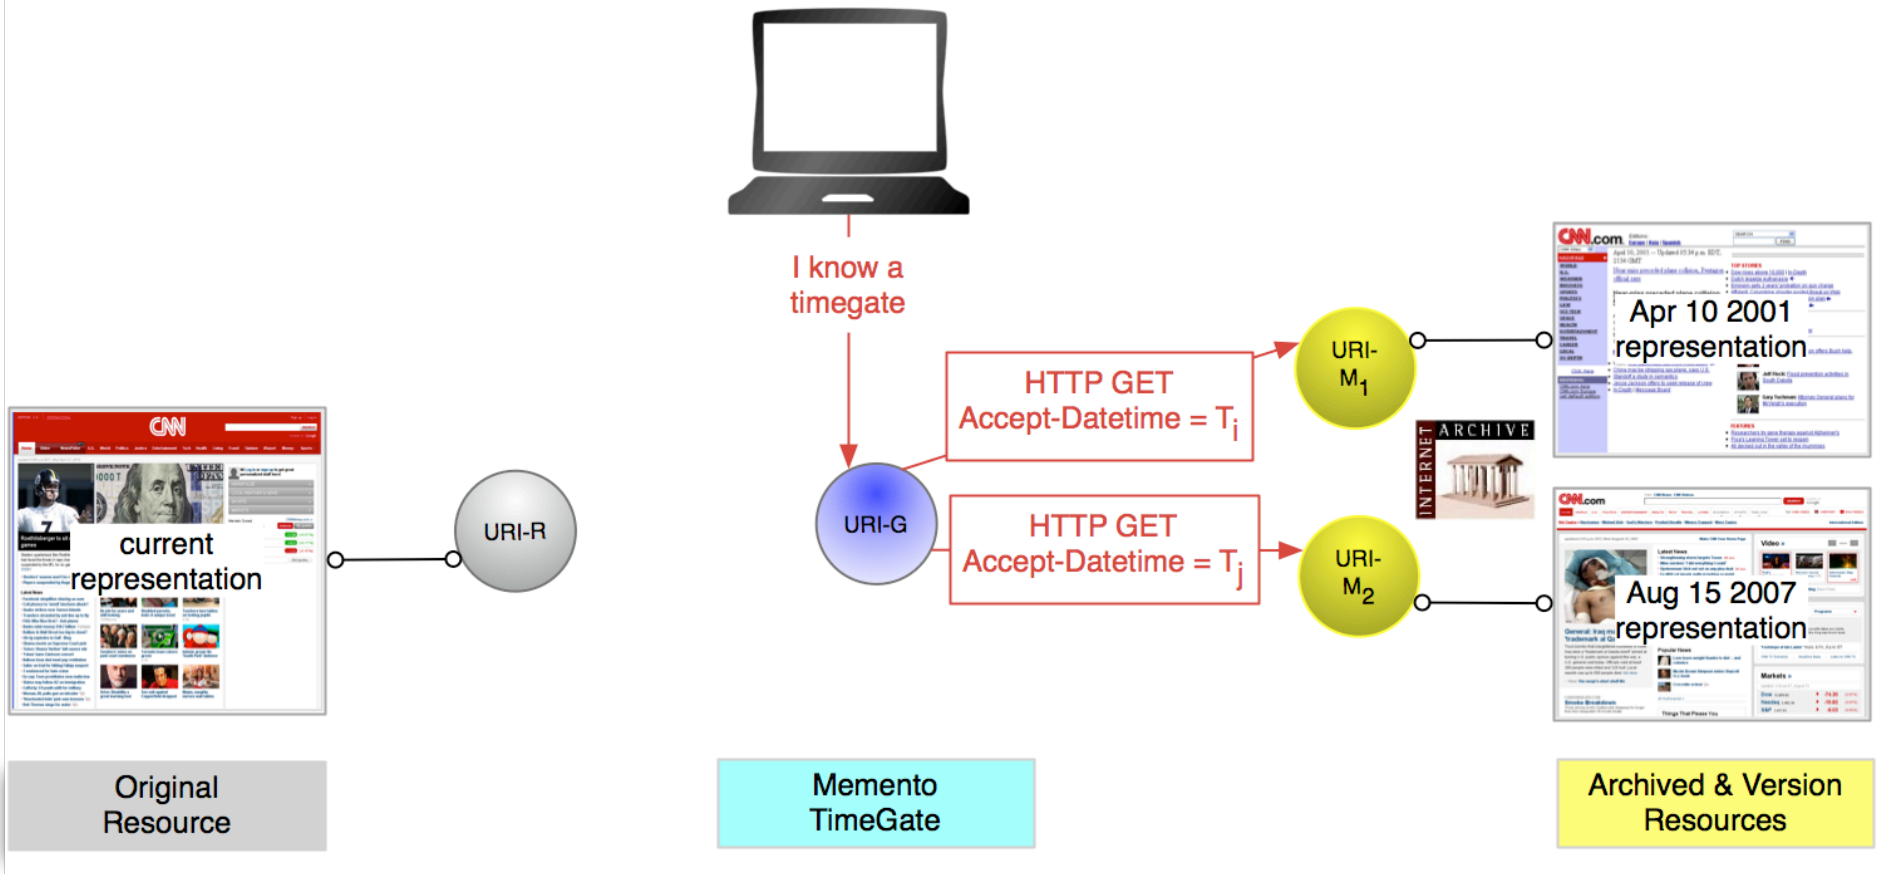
I know a timegate

HTTP GET
Accept-Datetime = $T_i$

HTTP GET
Accept-Datetime = $T_j$

URI-$M_1$

URI-$M_2$

URI-G

URI-R

CNN

current representation

CNN.com

Apr 10 2001 representation

INTERNET ARCHIVE

CNN.com

Aug 15 2007 representation

Original Resource

Memento TimeGate

Archived & Version Resources